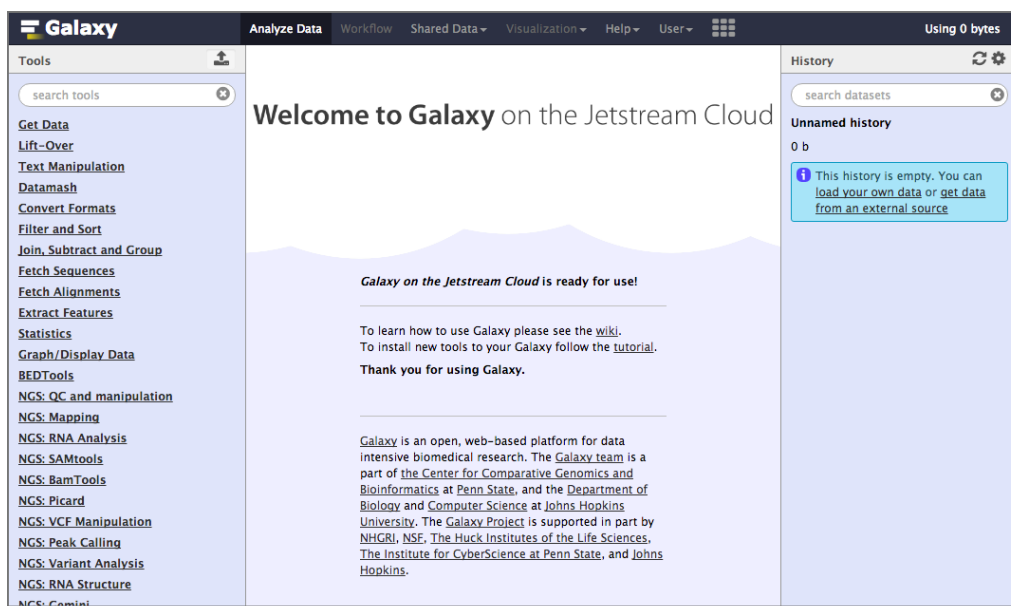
Galaxy

Analyze Data Workflow Shared Data▾ Visualization▾ Help▾ User▾

Using 0 bytes

Tools

search tools

Get Data
Lift-Over
Text Manipulation
Datamash
Convert Formats
Filter and Sort
Join, Subtract and Group
Fetch Sequences
Fetch Alignments
Extract Features
Statistics
Graph/Display Data
BEDTools
NGS: QC and manipulation
NGS: Mapping
NGS: RNA Analysis
NGS: SAMtools
NGS: BamTools
NGS: Picard
NGS: VCF Manipulation
NGS: Peak Calling
NGS: Variant Analysis
NGS: RNA Structure
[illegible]

Welcome to Galaxy on the Jetstream Cloud

Galaxy on the Jetstream Cloud is ready for use!

To learn how to use Galaxy please see the wiki.
To install new tools to your Galaxy follow the tutorial.

Thank you for using Galaxy.

Galaxy is an open, web-based platform for data intensive biomedical research. The Galaxy team is a part of the Center for Comparative Genomics and Bioinformatics at Penn State, and the Department of Biology and Computer Science at Johns Hopkins University. The Galaxy Project is supported in part by NHGRI, NSF, The Huck Institutes of the Life Sciences, The Institute for CyberScience at Penn State, and Johns Hopkins.

History

search datasets

Unnamed history

0 b

This history is empty. You can load your own data or get data from an external source